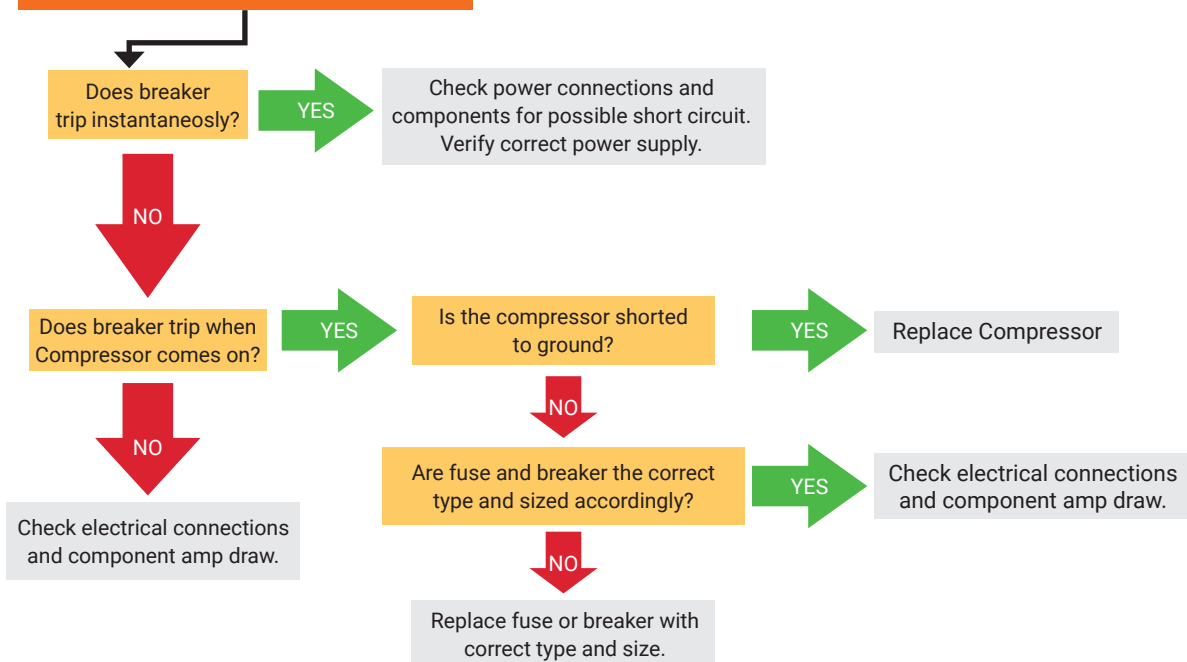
Does breaker trip instantaneosly?

YES

Check power connections and components for possible short circuit. Verify correct power supply.

NO

Does breaker trip when Compressor comes on?

YES

Is the compressor shorted to ground?

YES

Replace Compressor

NO

NO

Are fuse and breaker the correct type and sized accordingly?

YES

Check electrical connections and component amp draw.

Check electrical connections and component amp draw.

NO

Replace fuse or breaker with correct type and size.